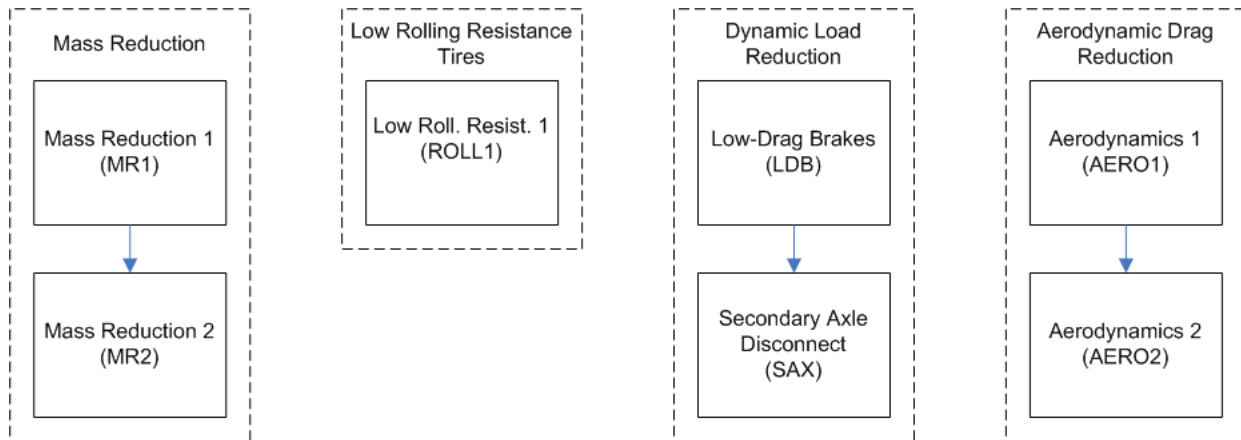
Mass Reduction

Mass Reduction 1
(MR1)

Mass Reduction 2
(MR2)

Low Rolling Resistance Tires

Low Roll. Resist. 1
(ROLL1)

Dynamic Load Reduction

Low-Drag Brakes
(LDB)

Secondary Axle Disconnect
(SAX)

Aerodynamic Drag Reduction

Aerodynamics 1
(AERO1)

Aerodynamics 2
(AERO2)